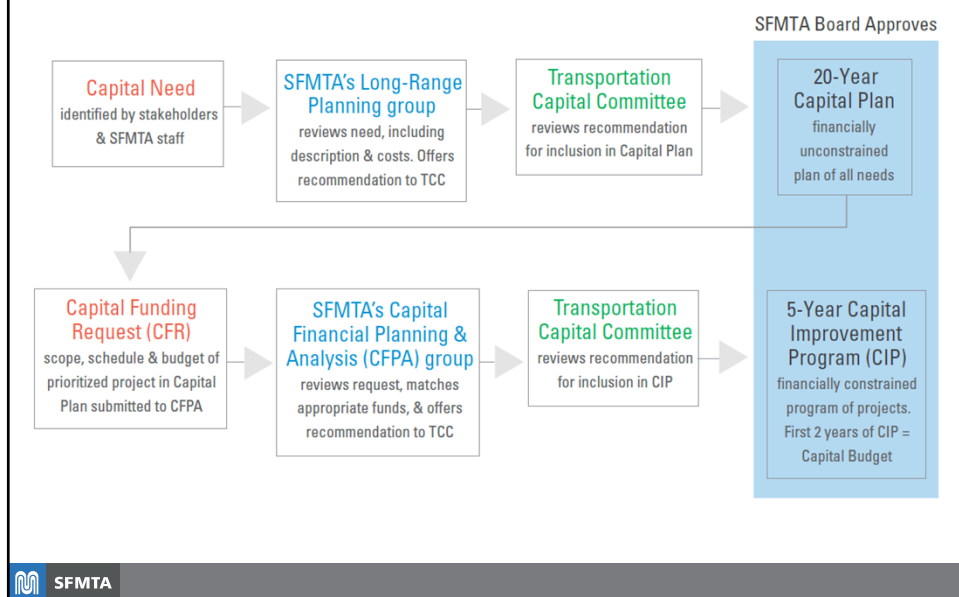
SFMTA Board Approves

Capital Need
identified by stakeholders & SFMTA staff

SFMTA's Long-Range Planning group
reviews need, including description & costs. Offers recommendation to TCC

Transportation Capital Committee
reviews recommendation for inclusion in Capital Plan

20-Year Capital Plan
financially unconstrained plan of all needs

Capital Funding Request (CFR)
scope, schedule & budget of prioritized project in Capital Plan submitted to CFPA

SFMTA's Capital Financial Planning & Analysis (CFPA) group
reviews request, matches appropriate funds, & offers recommendation to TCC

Transportation Capital Committee
reviews recommendation for inclusion in CIP

5-Year Capital Improvement Program (CIP)
financially constrained program of projects. First 2 years of CIP = Capital Budget

SFMTA